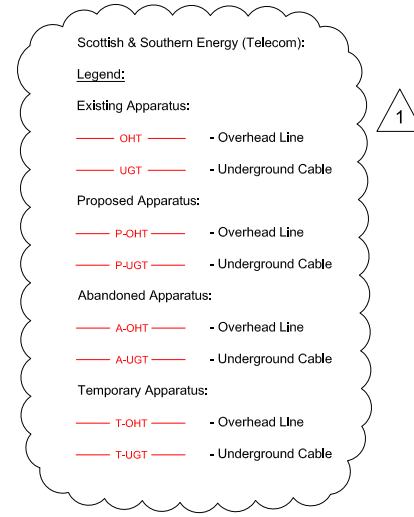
Scottish & Southern Energy (Telecom):

Legend:

Existing Apparatus:

OHT - Overhead Line

UGT - Underground Cable

Proposed Apparatus:

P-OHT - Overhead Line

P-UGT - Underground Cable

Abandoned Apparatus:

A-OHT - Overhead Line

A-UGT - Underground Cable

Temporary Apparatus:

T-OHT - Overhead Line

T-UGT - Underground Cable

1